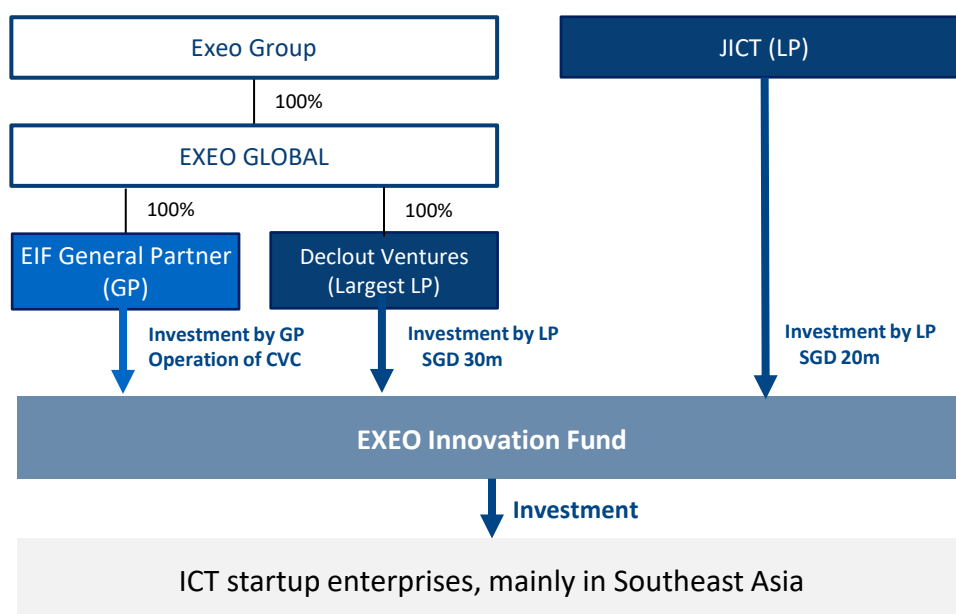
Exeo Group

JICT (LP)

100%

EXEO GLOBAL

100%

100%

EIF General Partner (GP)

Declout Ventures (Largest LP)

Investment by GP
Operation of CVC

Investment by LP
SGD 30m

Investment by LP
SGD 20m

EXEO Innovation Fund

Investment

ICT startup enterprises, mainly in Southeast Asia